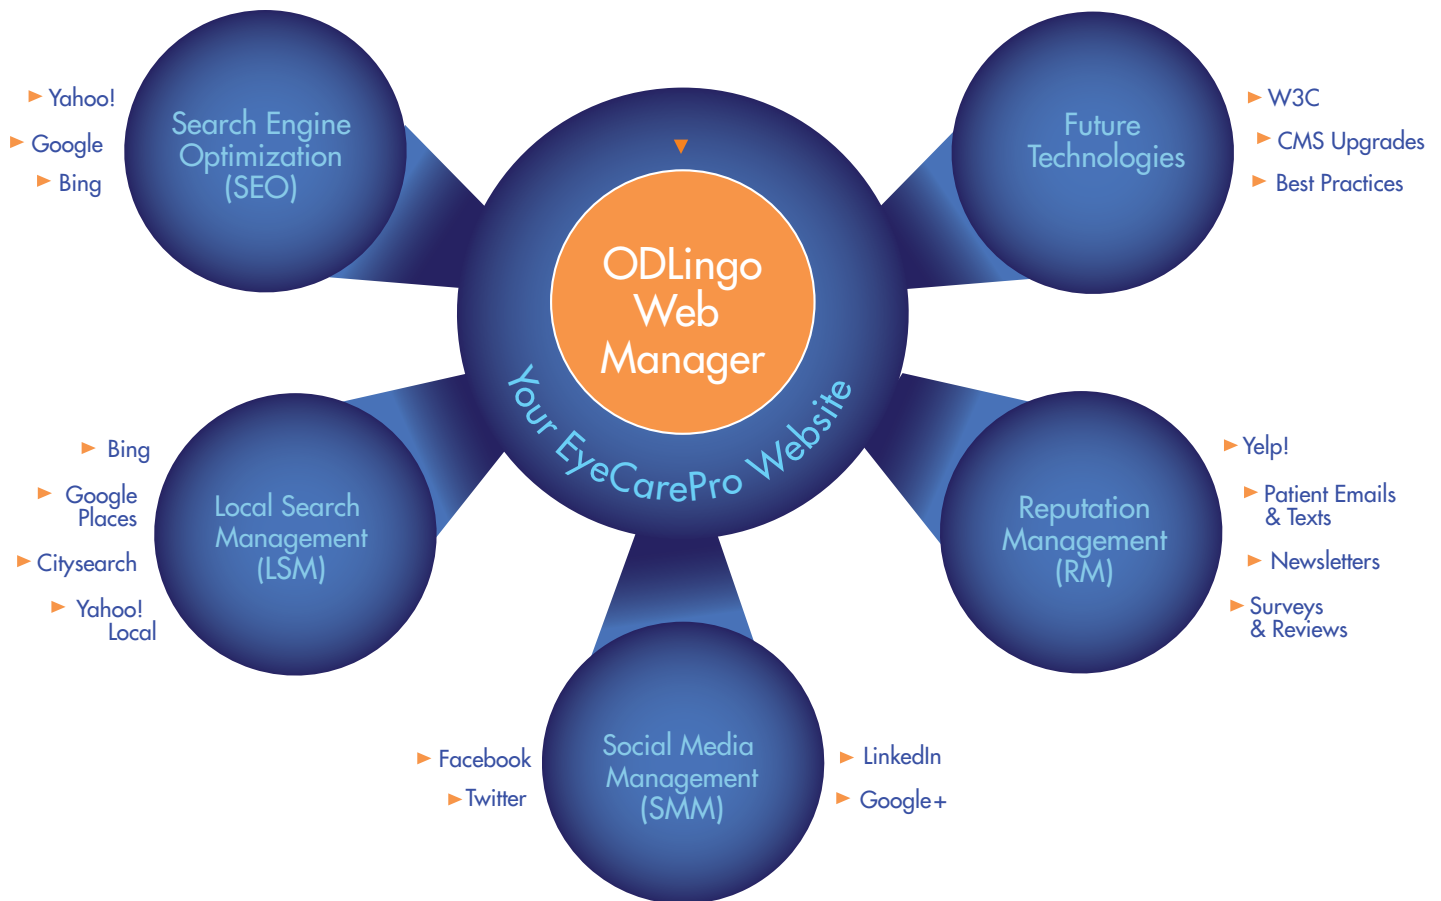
ODLingo Web Manager

Your EyeCarePro Website

Search Engine Optimization (SEO)

Yahoo!
Google
Bing

Future Technologies

W3C
CMS Upgrades
Best Practices

Local Search Management (LSM)

Bing
Google Places
Citysearch
Yahoo! Local

Reputation Management (RM)

Yelp!
Patient Emails & Texts
Newsletters
Surveys & Reviews

Social Media Management (SMM)

Facebook
Twitter
LinkedIn
Google+